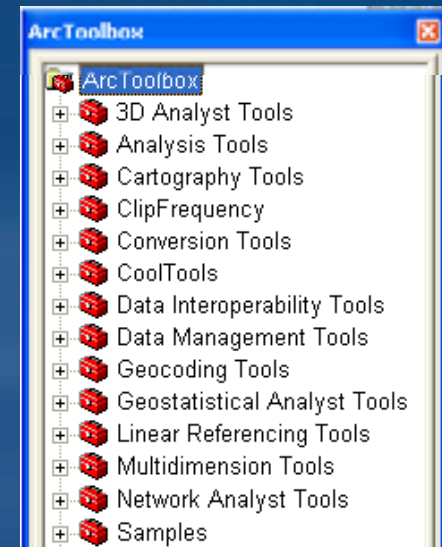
ArcToolbox

ArcToolbox
3D Analyst Tools
Analysis Tools
Cartography Tools
ClipFrequency
Conversion Tools
CoolTools
Data Interoperability Tools
Data Management Tools
Geocoding Tools
Geostatistical Analyst Tools
Linear Referencing Tools
Multidimension Tools
Network Analyst Tools
Samples